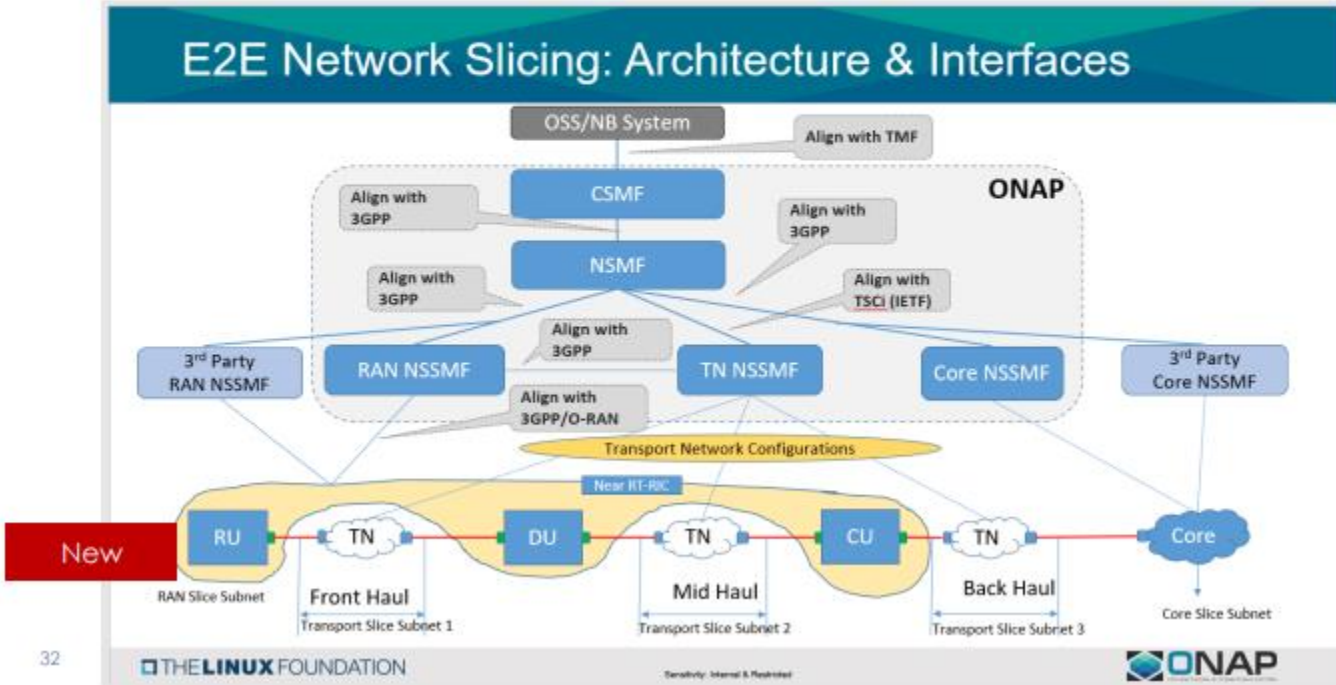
E2E Network Slicing: Architecture & Interfaces

OSS/NB System

Align with TMF

ONAP

Align with 3GPP

CSMF

Align with 3GPP

NSMF

Align with 3GPP

Align with TSCi (IETF)

Align with 3GPP

3rd Party RAN NSSMF

RAN NSSMF

TN NSSMF

Core NSSMF

3rd Party Core NSSMF

Align with 3GPP/O-RAN

Transport Network Configurations

Near RT-RIC

New

RU

TN

DU

TN

CU

TN

Core

RAN Slice Subnet

Front Haul

Transport Slice Subnet 1

Mid Haul

Transport Slice Subnet 2

Back Haul

Transport Slice Subnet 3

Core Slice Subnet

32

THE LINUX FOUNDATION

Sensitivity: Internal & Restricted

ONAP